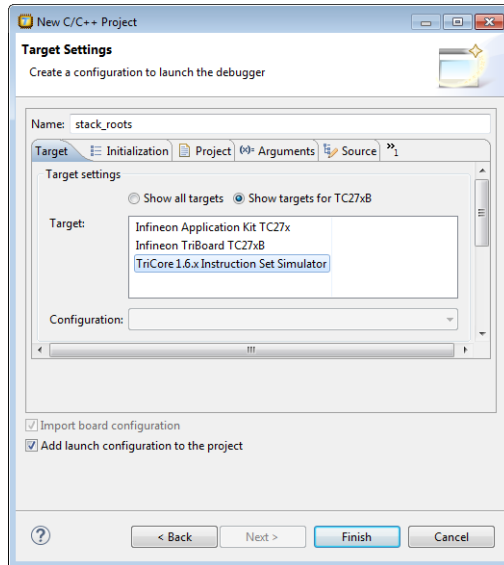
New C/C++ Project

Target Settings

Create a configuration to launch the debugger

Name: stack_roots

Target | Initialization | Project | (x)= Arguments | Source | »1

Target settings

Show all targets   Show targets for TC27xB

Target:

Infineon Application Kit TC27x
Infineon TriBoard TC27xB
TriCore 1.6.x Instruction Set Simulator

Configuration:

Import board configuration

Add launch configuration to the project

?

< Back   Next >   Finish   Cancel